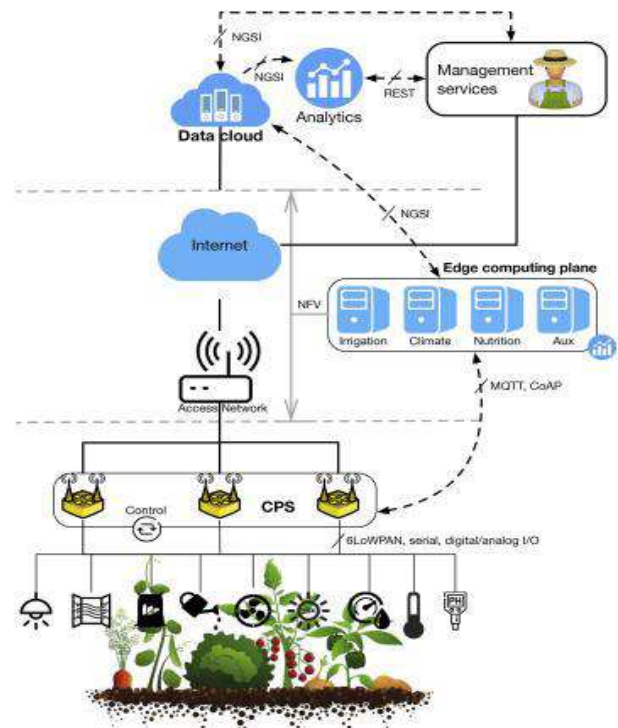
NGSI
NGSI
Analytics
REST
Management services
Data cloud
NGSI
Internet
Edge computing plane
NFV
Irrigation
Climate
Nutrition
Aux
MQTT, CoAP
Access Network
CPS
Control
6LoWPAN, serial, digital/analog I/O
PH